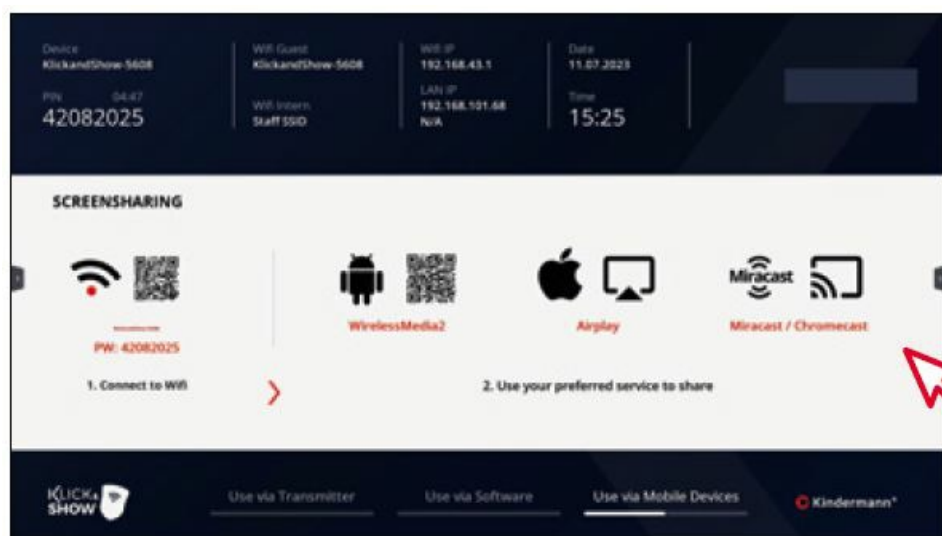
Device
KlickandShow-5608

PIN 04:47
42082025

Wifi Guest
KlickandShow-5608

Wifi Intern
Staff SSID

Wifi IP
192.168.43.1

LAN IP
192.168.101.68
N/A

Date
11.07.2023

Time
15:25

SCREENSHARING

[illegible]
PW: 42082025

1. Connect to Wifi

WirelessMedia2

Airplay

Miracast

Miracast / Chromecast

2. Use your preferred service to share

KLICK& SHOW

Use via Transmitter

Use via Software

Use via Mobile Devices

Kindermann®